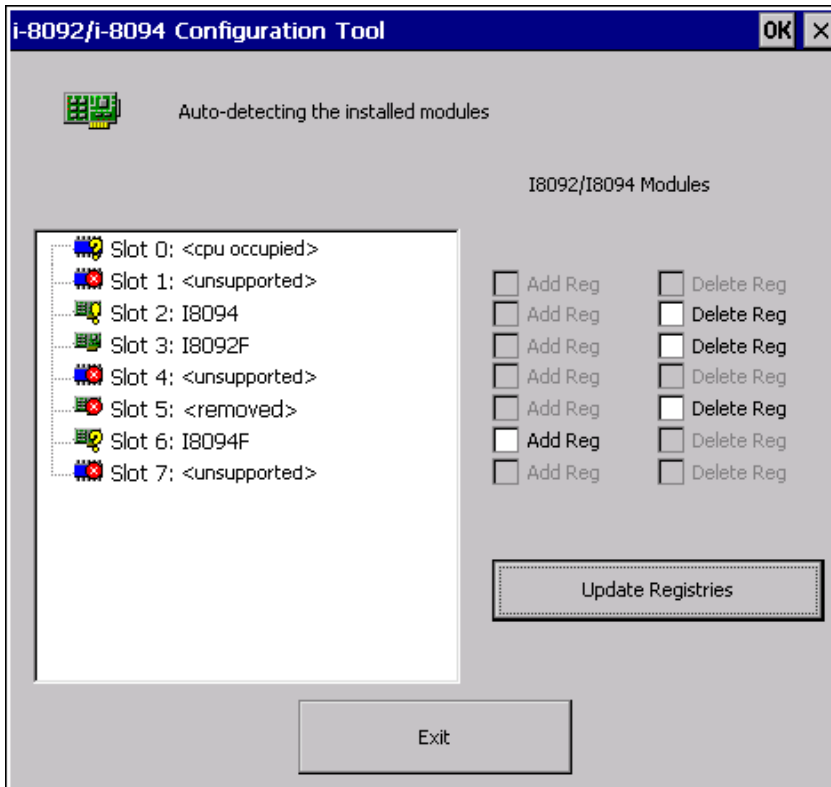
i-8092/i-8094 Configuration Tool

OK ×

Auto-detecting the installed modules

I8092/I8094 Modules

Slot 0: <cpu occupied>
Slot 1: <unsupported>
Slot 2: I8094
Slot 3: I8092F
Slot 4: <unsupported>
Slot 5: <removed>
Slot 6: I8094F
Slot 7: <unsupported>

| | |
|---|---|
| Add Reg | Delete Reg |
| Add Reg | Delete Reg |
| Add Reg | Delete Reg |
| Add Reg | Delete Reg |
| Add Reg | Delete Reg |
| Add Reg | Delete Reg |
| Add Reg | Delete Reg |

Update Registries

Exit